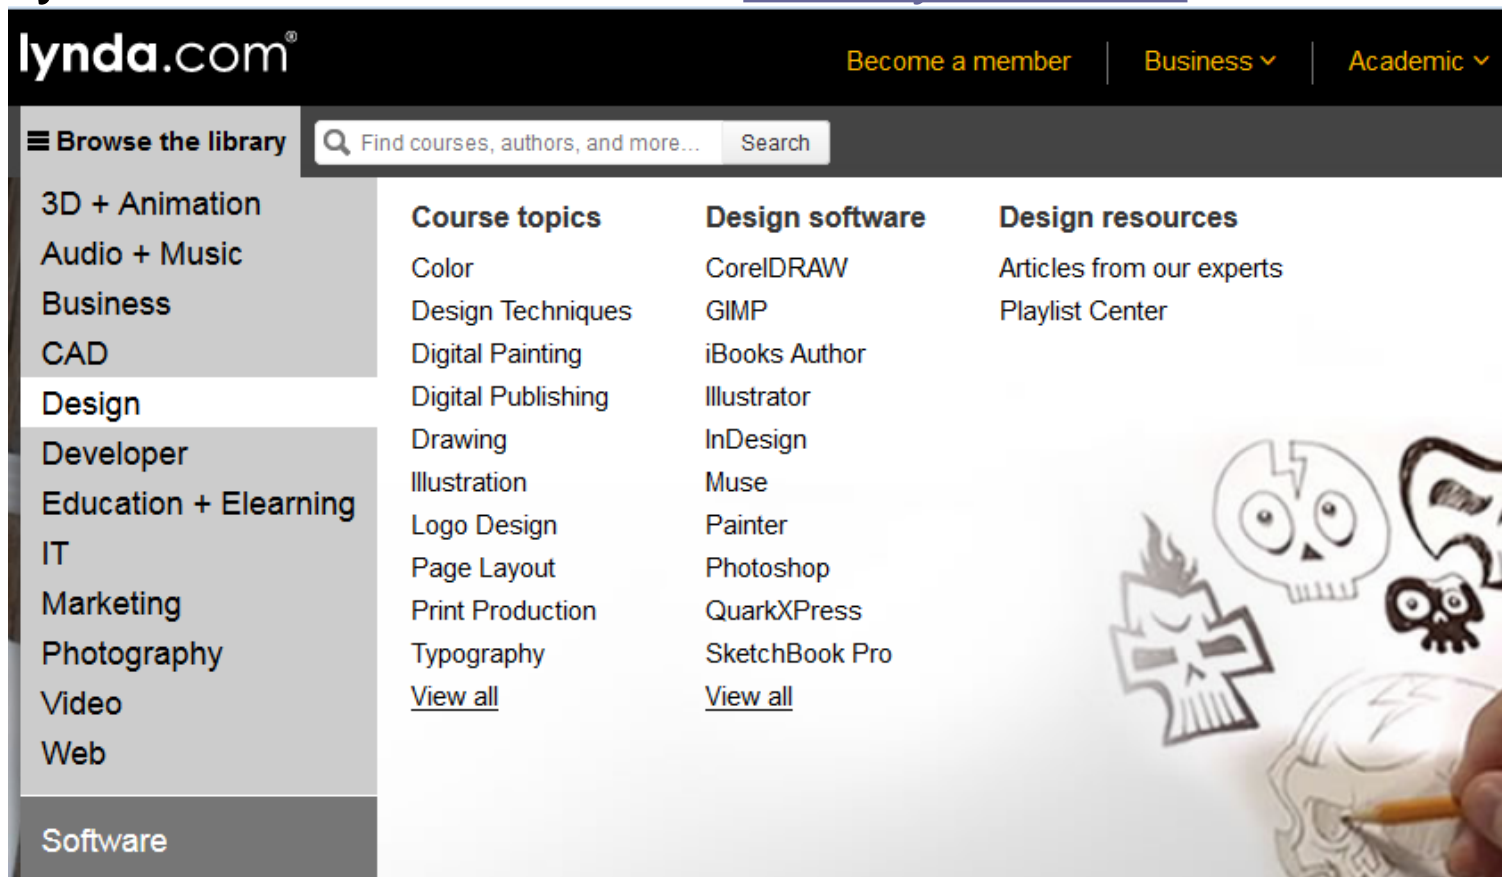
lynda.com®

Become a member | Business | Academic

Browse the library

Find courses, authors, and more...

Search

3D + Animation
Audio + Music
Business
CAD
Design
Developer
Education + Elearning
IT
Marketing
Photography
Video
Web

Software

Course topics
Color
Design Techniques
Digital Painting
Digital Publishing
Drawing
Illustration
Logo Design
Page Layout
Print Production
Typography
View all

Design software
CorelDRAW
GIMP
iBooks Author
Illustrator
InDesign
Muse
Painter
Photoshop
QuarkXPress
SketchBook Pro
View all

Design resources
Articles from our experts
Playlist Center